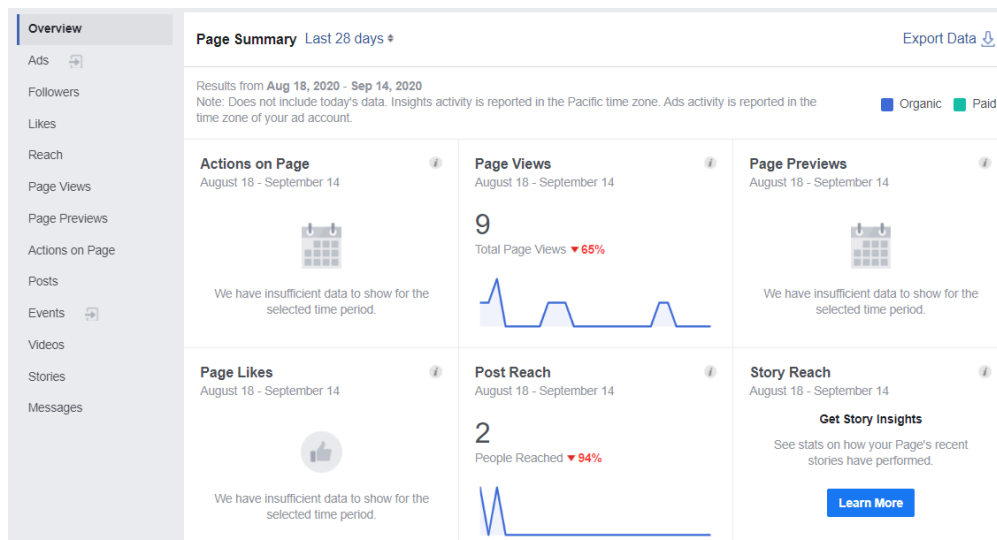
Overview
Ads
Followers
Likes
Reach
Page Views
Page Previews
Actions on Page
Posts
Events
Videos
Stories
Messages

Page Summary Last 28 days

Export Data

Results from Aug 18, 2020 - Sep 14, 2020
Note: Does not include today's data. Insights activity is reported in the Pacific time zone. Ads activity is reported in the time zone of your ad account.

Organic Paid

Actions on Page
August 18 - September 14
We have insufficient data to show for the selected time period.

Page Views
August 18 - September 14
9
Total Page Views ▼65%

Page Previews
August 18 - September 14
We have insufficient data to show for the selected time period.

Page Likes
August 18 - September 14
We have insufficient data to show for the selected time period.

Post Reach
August 18 - September 14
2
People Reached ▼94%

Story Reach
August 18 - September 14
Get Story Insights
See stats on how your Page's recent stories have performed.
Learn More